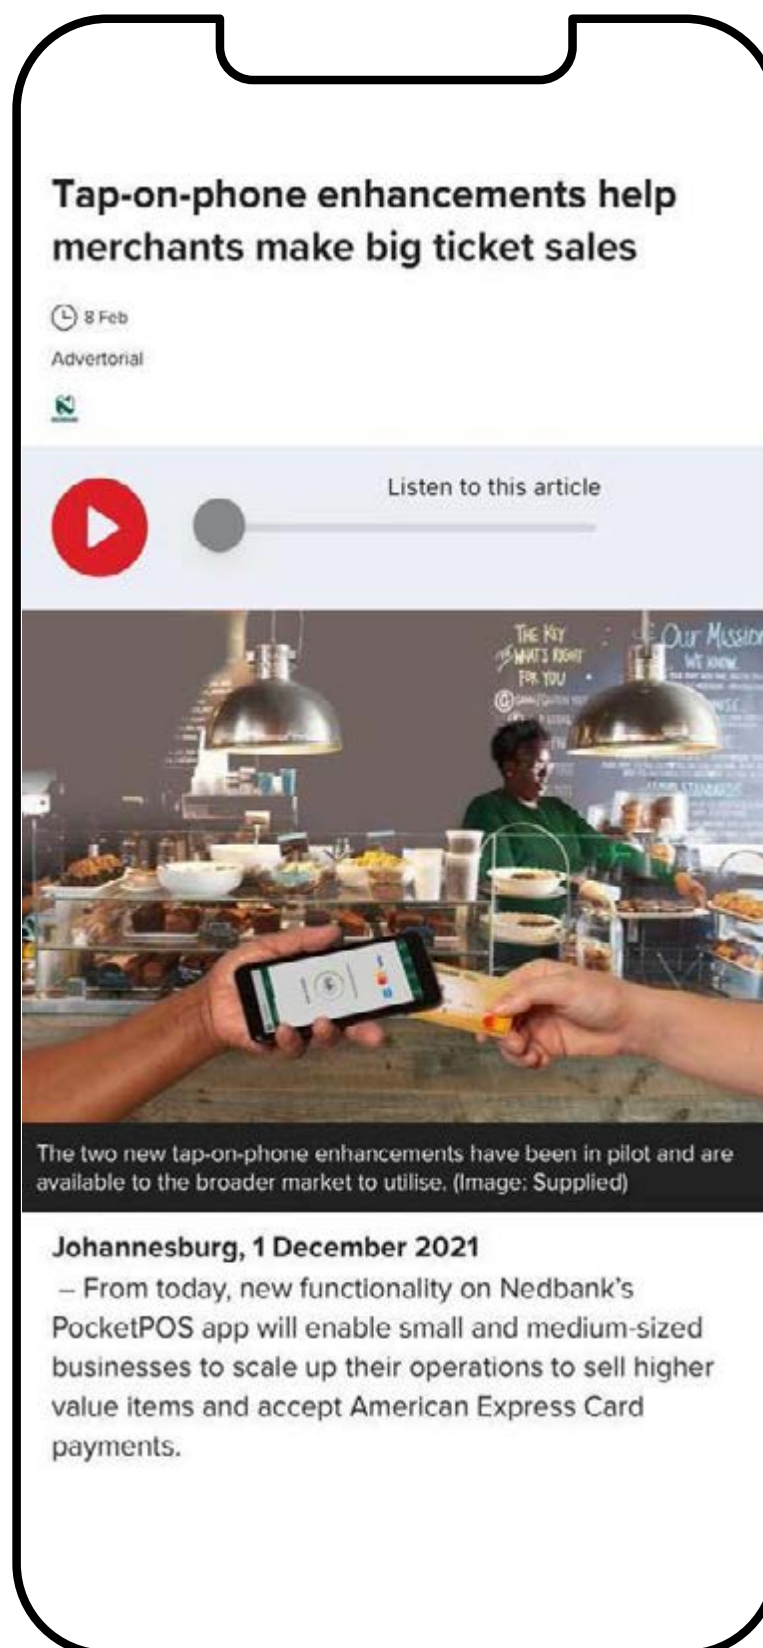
Tap-on-phone enhancements help merchants make big ticket sales

8 Feb

Advertorial

Listen to this article

THE KEY
IS WHAT'S RIGHT
FOR YOU

OUR MISSION
WE KNOW

The two new tap-on-phone enhancements have been in pilot and are available to the broader market to utilise. (Image: Supplied)

Johannesburg, 1 December 2021
– From today, new functionality on Nedbank's PocketPOS app will enable small and medium-sized businesses to scale up their operations to sell higher value items and accept American Express Card payments.